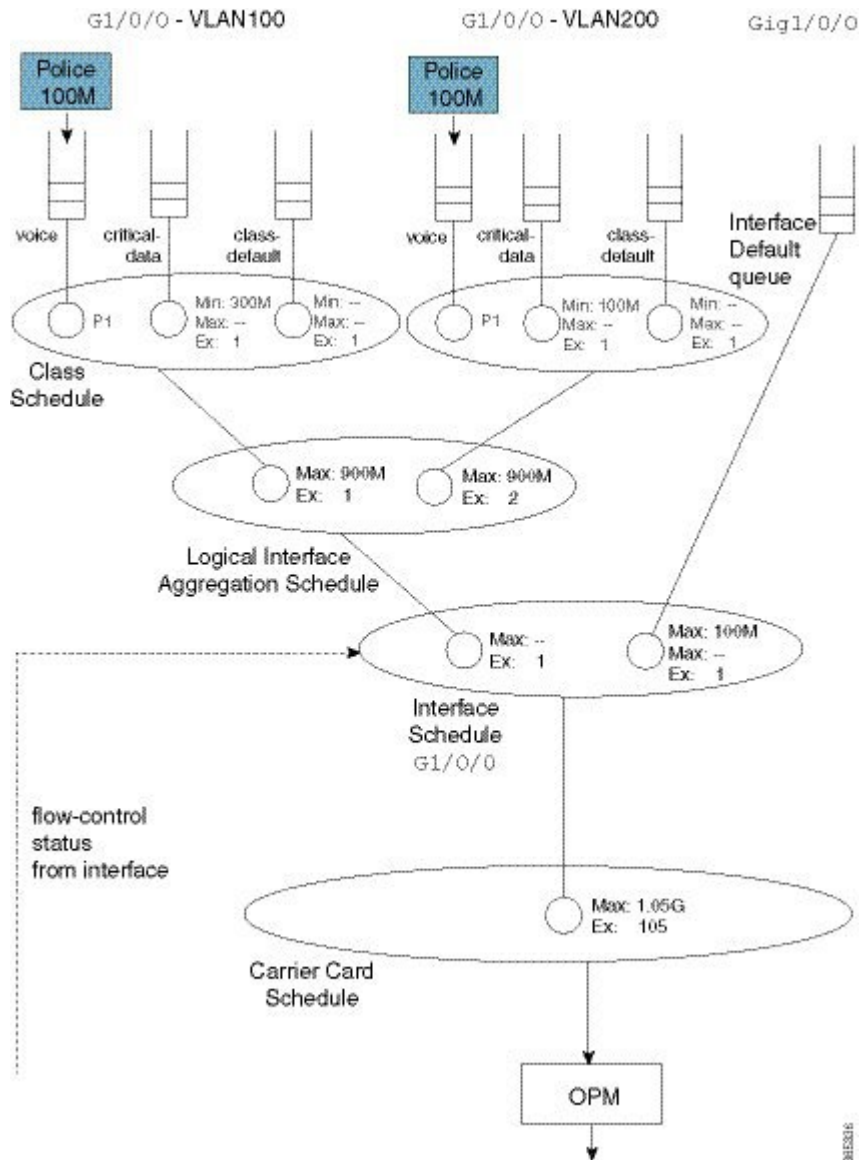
G1/0/0 - VLAN100

G1/0/0 - VLAN200

Gig1/0/0

Police 100M

Police 100M

voice

critical-data

class-default

voice

critical-data

class-default

Interface Default queue

P1

Min: 300M Max: -- Ex: 1

Min: -- Max: -- Ex: 1

P1

Min: 100M Max: -- Ex: 1

Min: -- Max: -- Ex: 1

Class Schedule

Max: 900M Ex: 1

Max: 900M Ex: 2

Logical Interface Aggregation Schedule

Max: -- Ex: 1

Max: 100M Max: -- Ex: 1

Interface Schedule G1/0/0

flow-control status from interface

Max: 1.05G Ex: 105

Carrier Card Schedule

OPM

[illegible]